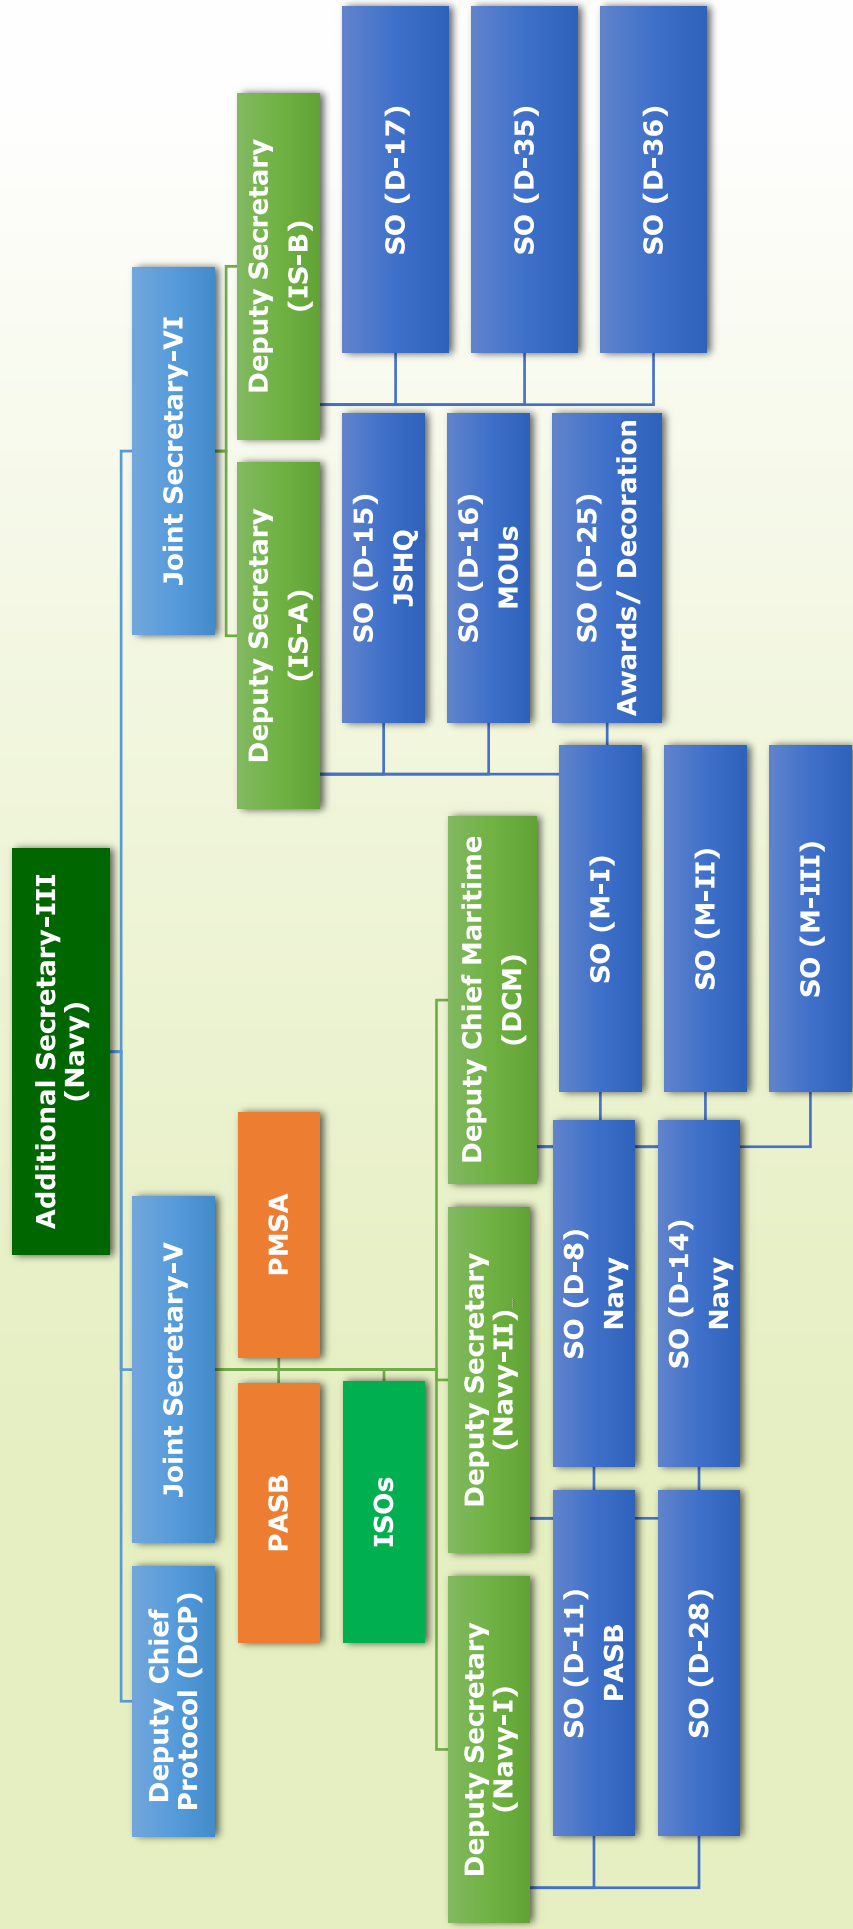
Additional Secretary-III (Navy)

Joint Secretary-VI

Deputy Secretary (IS-B)

SO (D-17)

SO (D-35)

SO (D-36)

Deputy Secretary (IS-A)

SO (D-15) JSHQ

SO (D-16) MOUs

SO (D-25) Awards/ Decoration

Joint Secretary-V

PMSA

PASB

ISOs

Deputy Chief Maritime (DCM)

SO (M-I)

SO (M-II)

SO (M-III)

Deputy Secretary (Navy-II)

SO (D-8) Navy

SO (D-14) Navy

Deputy Secretary (Navy-I)

SO (D-11) PASB

SO (D-28)

Deputy Chief Protocol (DCP)